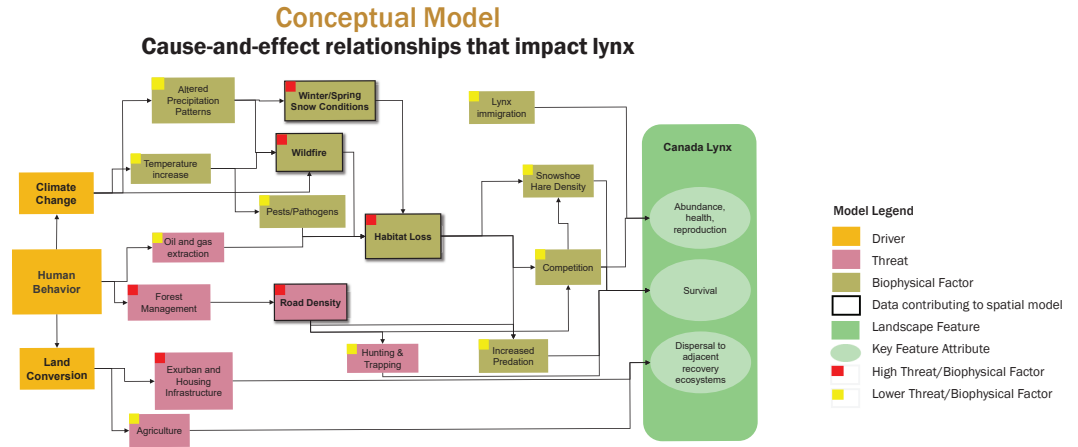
Conceptual Model
Cause-and-effect relationships that impact lynx

Altered Precipitation Patterns

Winter/Spring Snow Conditions

Lynx immigration

Canada Lynx

Temperature increase

Wildfire

Snowshoe Hare Density

Climate Change

Pests/Pathogens

Abundance, health, reproduction

Oil and gas extraction

Habitat Loss

Human Behavior

Competition

Survival

Forest Management

Road Density

Land Conversion

Hunting & Trapping

Increased Predation

Dispersal to adjacent recovery ecosystems

Exurban and Housing Infrastructure

Agriculture

Model Legend
Driver
Threat
Biophysical Factor
Data contributing to spatial model
Landscape Feature
Key Feature Attribute
High Threat/Biophysical Factor
Lower Threat/Biophysical Factor